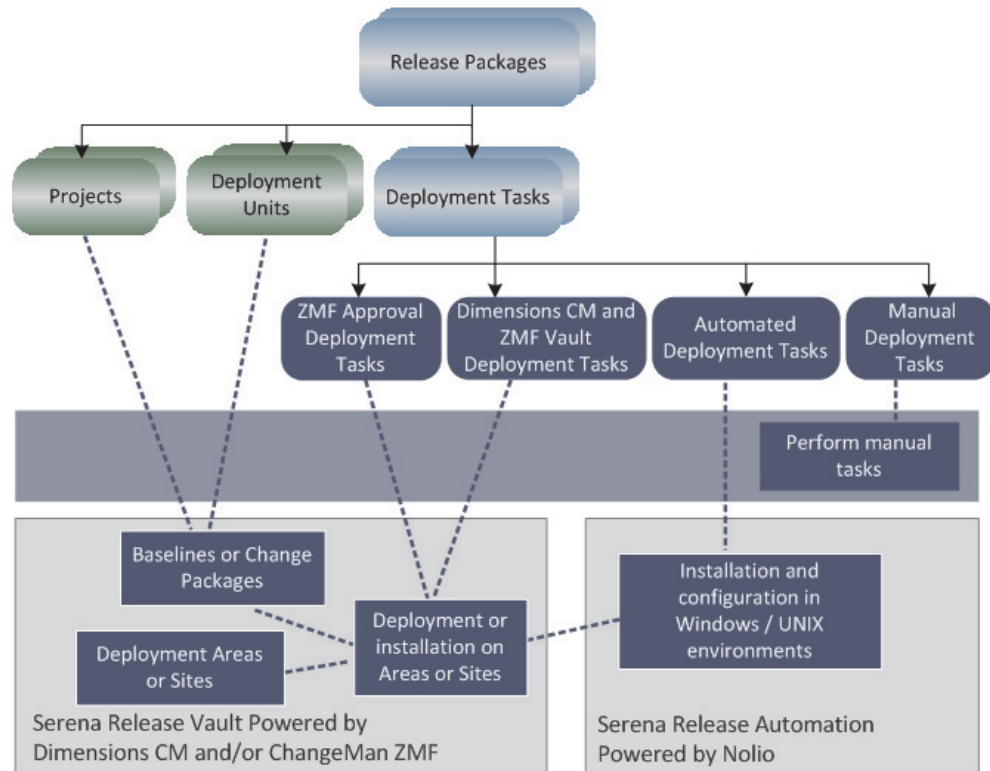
Release Packages

Projects

Deployment Units

Deployment Tasks

ZMF Approval Deployment Tasks

Dimensions CM and ZMF Vault Deployment Tasks

Automated Deployment Tasks

Manual Deployment Tasks

Perform manual tasks

Baselines or Change Packages

Deployment Areas or Sites

Deployment or installation on Areas or Sites

Installation and configuration in Windows / UNIX environments

Serena Release Vault Powered by Dimensions CM and/or ChangeMan ZMF

Serena Release Automation Powered by Nolio